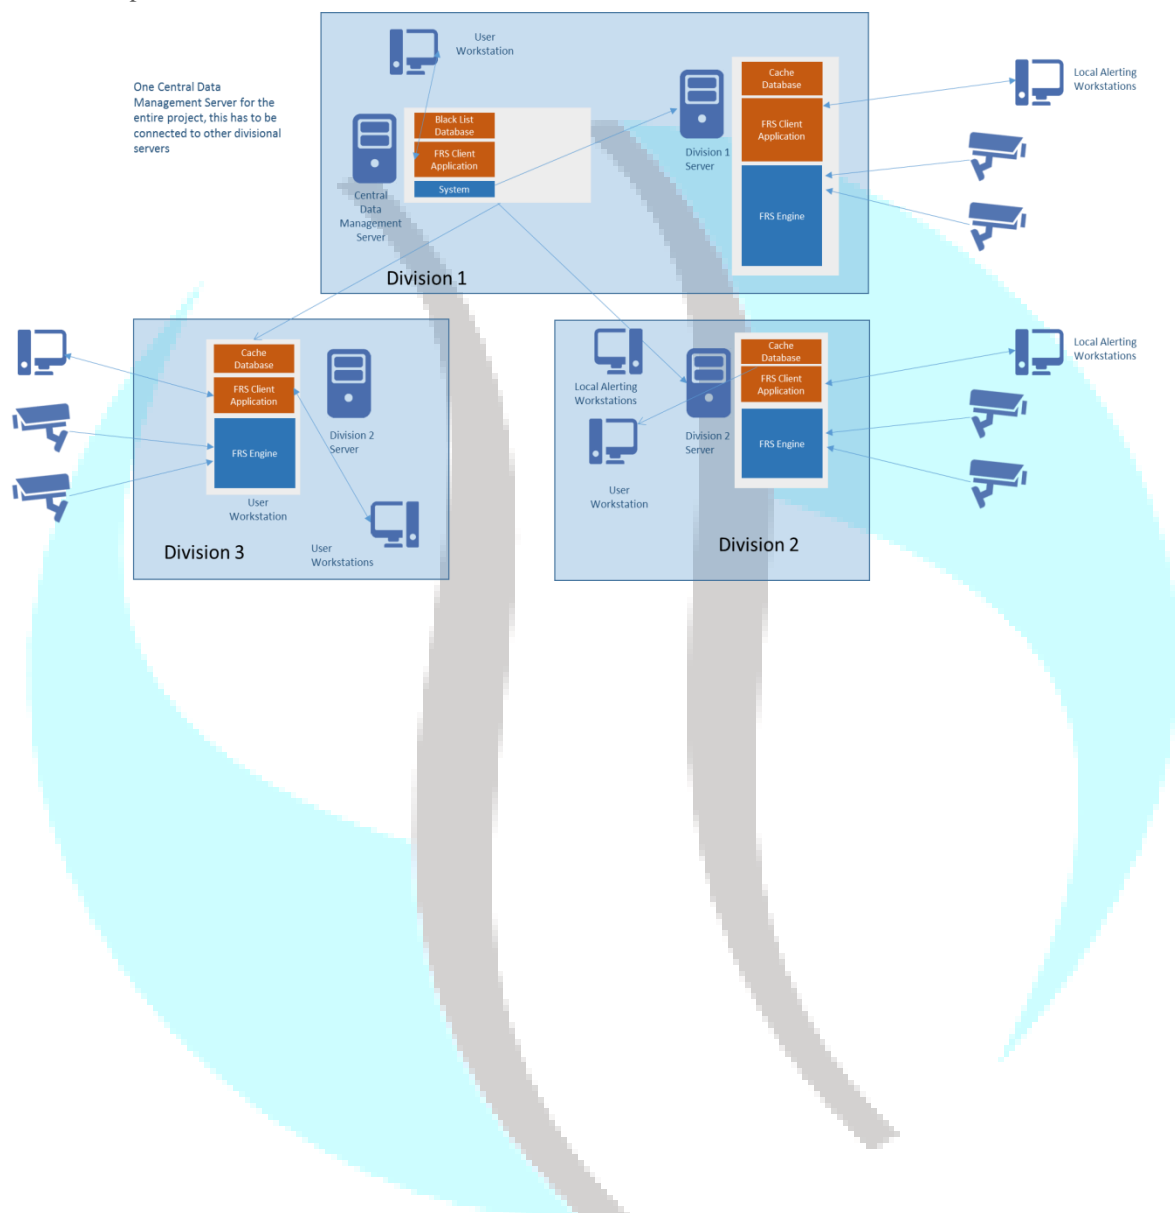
One Central Data Management Server for the entire project, this has to be connected to other divisional servers

User Workstation

Black List Database

FRS Client Application

System

Central Data Management Server

Cache Database

FRS Client Application

FRS Engine

Division 1 Server

Division 1

Local Alerting Workstations

Cache Database

FRS Client Application

FRS Engine

User Workstation

Division 2 Server

User Workstations

Division 3

Local Alerting Workstations

User Workstation

Division 2 Server

Cache Database

FRS Client Application

FRS Engine

Division 2

Local Alerting Workstations